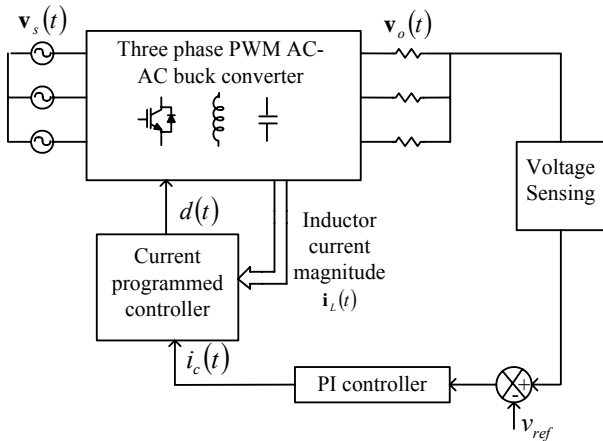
$\mathbf{v}_s(t)$

Three phase PWM AC-AC buck converter

$\mathbf{v}_o(t)$

Voltage Sensing

$d(t)$

Inductor current magnitude $\mathbf{i}_L(t)$

Current programmed controller

$i_c(t)$

PI controller

+

-

$v_{ref}$